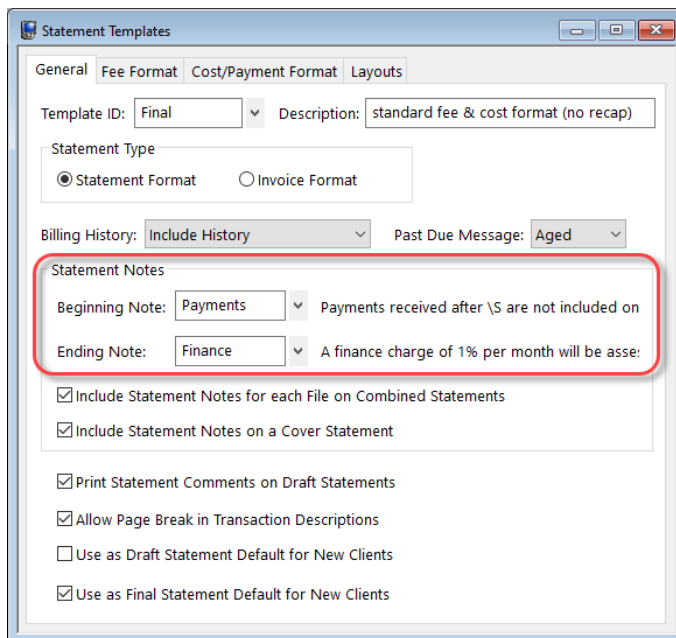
Statement Templates

General | Fee Format | Cost/Payment Format | Layouts

Template ID: Final

Description: standard fee & cost format (no recap)

Statement Type

Statement Format

Invoice Format

Billing History: Include History

Past Due Message: Aged

Statement Notes

Beginning Note: Payments

Payments received after \S are not included on

Ending Note: Finance

A finance charge of 1% per month will be asse

Include Statement Notes for each File on Combined Statements

Include Statement Notes on a Cover Statement

Print Statement Comments on Draft Statements

Allow Page Break in Transaction Descriptions

Use as Draft Statement Default for New Clients

Use as Final Statement Default for New Clients